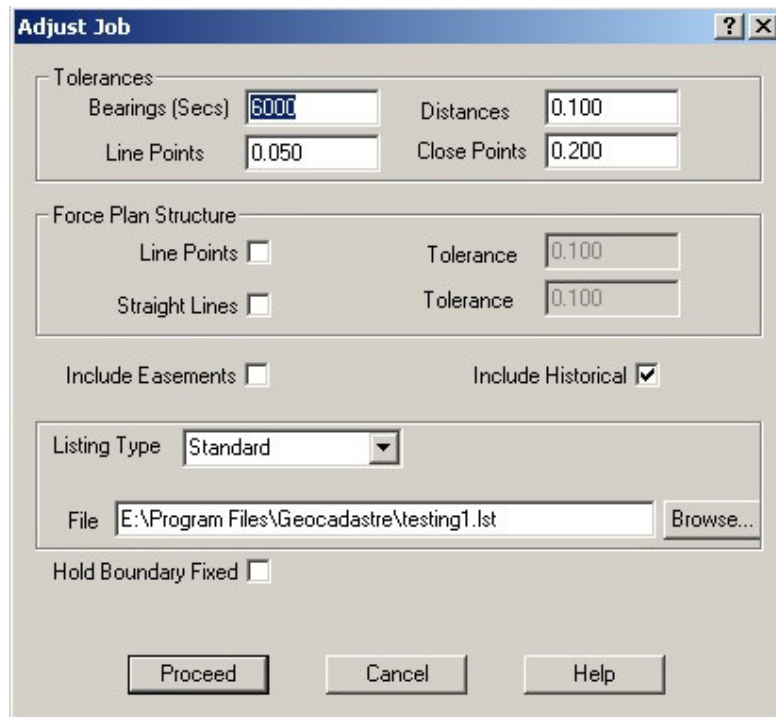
Adjust Job
? X

Tolerances
Bearings (Secs) 6000
Distances 0.100
Line Points 0.050
Close Points 0.200

Force Plan Structure
Line Points
Tolerance 0.100
Straight Lines
Tolerance 0.100

Include Easements
Include Historical

Listing Type Standard
File E:\Program Files\Geocadastre\testing1.lst
Browse...

Hold Boundary Fixed

Proceed
Cancel
Help